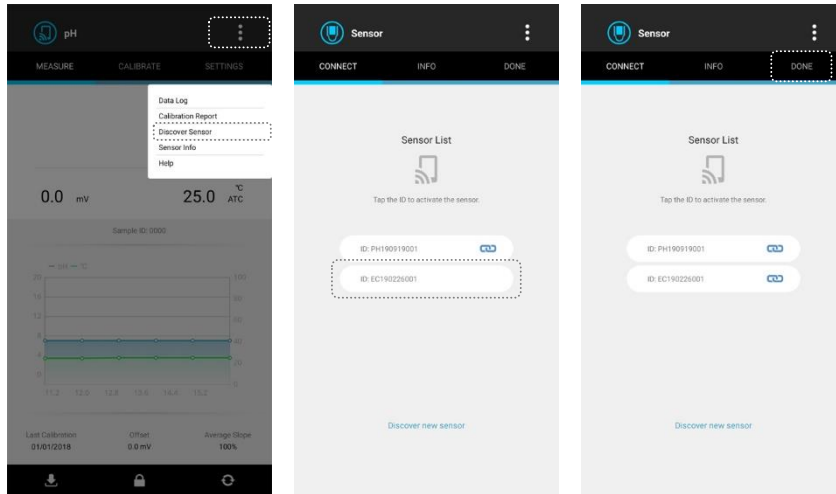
pH

MEASURE CALIBRATE SETTINGS

Data Log
Calibration Report
Discover Sensor
Sensor Info
Help

0.0 mV 25.0 °C ATC

Sample ID: 0000

— pH — °C

20 15 10 5 0

100 80 60 40 20 0

11.2 12.0 12.8 13.6 14.4 15.2

Last Calibration 01/01/2018
Offset 0.0 mV
Average Slope 100%

Sensor

CONNECT INFO DONE

Sensor List

Tap the ID to activate the sensor.

ID: PH190919001

ID: EC190226001

Discover new sensor

Sensor

CONNECT INFO DONE

Sensor List

Tap the ID to activate the sensor.

ID: PH190919001

ID: EC190226001

Discover new sensor